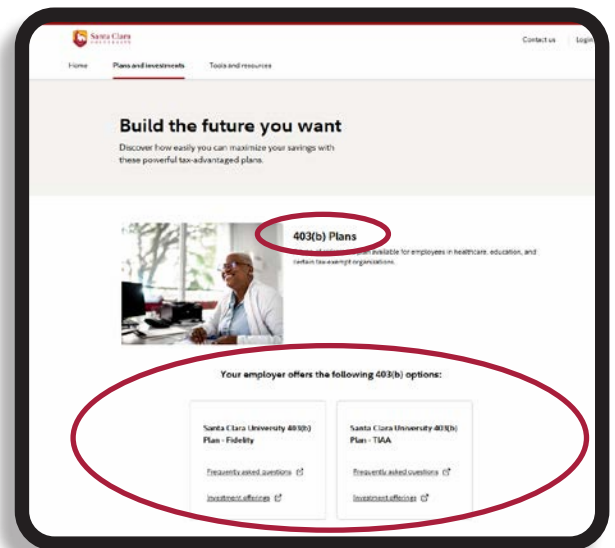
Santa Clara University

Contact us | Login

Home | Plans and investments | Tools and resources

Build the future you want

Discover how easily you can maximize your savings with these powerful tax-advantaged plans.

403(b) Plans

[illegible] available for employees in healthcare, education, and certain tax-exempt organizations.

Your employer offers the following 403(b) options:

Santa Clara University 403(b) Plan - Fidelity

Frequently asked questions

Investment offerings

Santa Clara University 403(b) Plan - TIAA

Frequently asked questions

Investment offerings